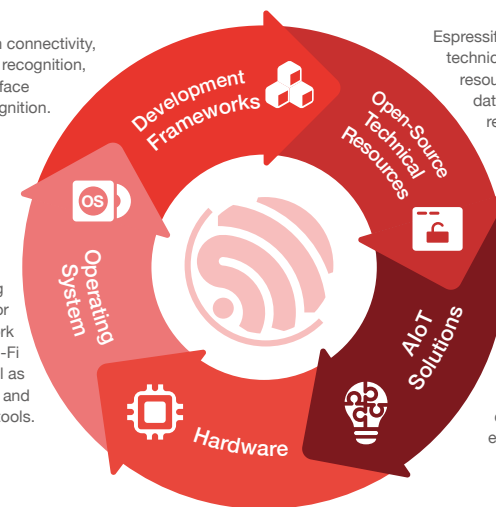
n connectivity, recognition, face gnition.

Espressif technic resou dat re

Development Frameworks

Open-Source Technical Resources

OS

Operating System

g or rk -Fi l as and ools.

AIoT Solutions

Hardware

e